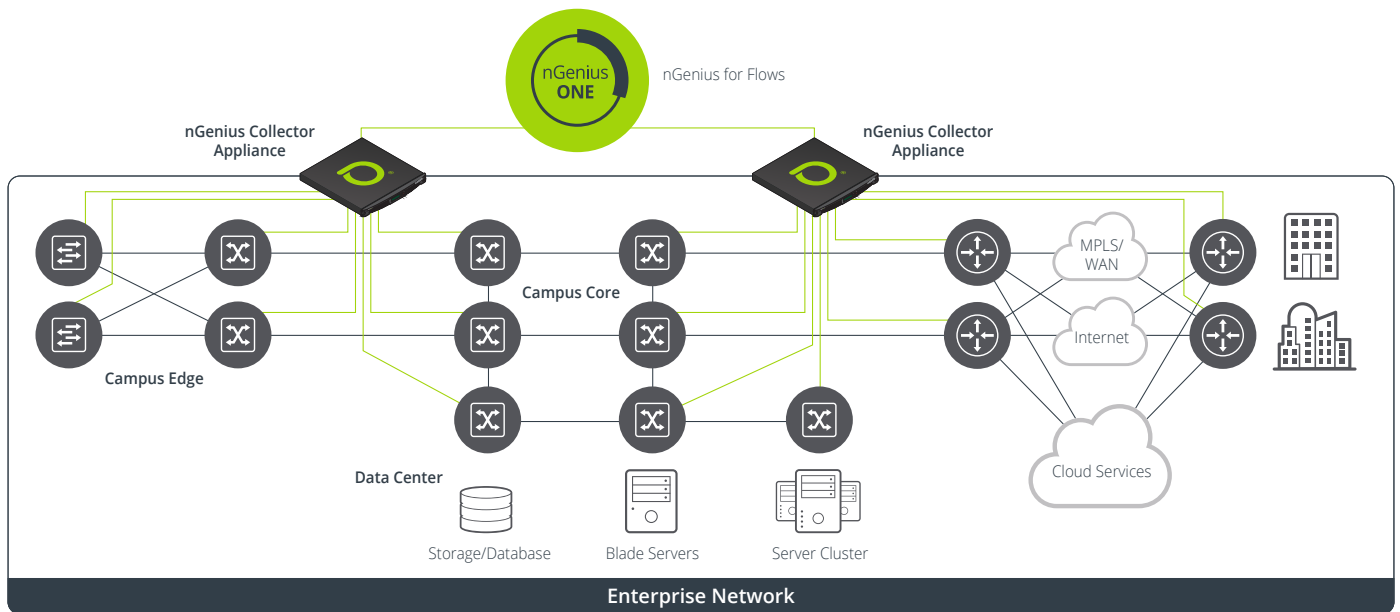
nGenius ONE

nGenius for Flows

nGenius Collector Appliance

nGenius Collector Appliance

Campus Core

MPLS/ WAN

Internet

Campus Edge

Cloud Services

Data Center

Storage/Database

Blade Servers

Server Cluster

Enterprise Network